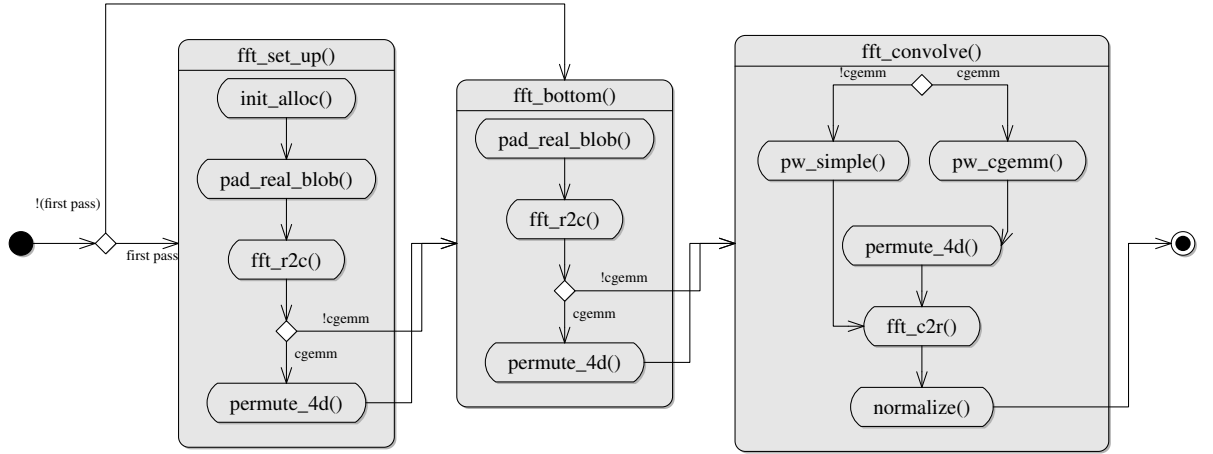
!(first pass)

first pass

fft_set_up()

init_alloc()

pad_real_blob()

fft_r2c()

!cgemm

cgemm

permute_4d()

fft_bottom()

pad_real_blob()

fft_r2c()

!cgemm

cgemm

permute_4d()

fft_convolve()

!cgemm

cgemm

pw_simple()

pw_cgemm()

permute_4d()

fft_c2r()

normalize()